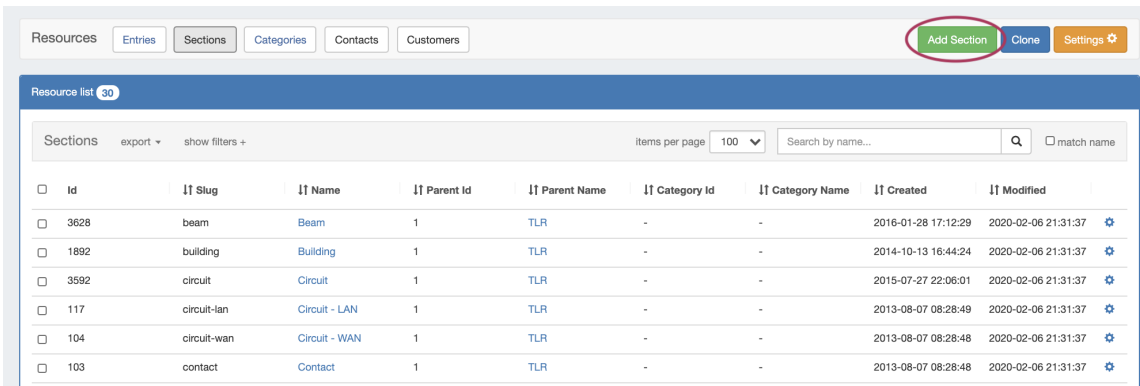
Resources Entries Sections Categories Contacts Customers

Add Section Clone Settings

Resource list 30

Sections export show filters +

items per page 100

Search by name...

match name

| | Id | Slug | Name | Parent Id | Parent Name | Category Id | Category Name | Created | Modified |
|---|---|---|---|---|---|---|---|---|---|
| | 3628 | beam | Beam | 1 | TLR | - | - | 2016-01-28 17:12:29 | 2020-02-06 21:31:37 |
| | 1892 | building | Building | 1 | TLR | - | - | 2014-10-13 16:44:24 | 2020-02-06 21:31:37 |
| | 3592 | circuit | Circuit | 1 | TLR | - | - | 2015-07-27 22:06:01 | 2020-02-06 21:31:37 |
| | 117 | circuit-lan | Circuit - LAN | 1 | TLR | - | - | 2013-08-07 08:28:49 | 2020-02-06 21:31:37 |
| | 104 | circuit-wan | Circuit - WAN | 1 | TLR | - | - | 2013-08-07 08:28:48 | 2020-02-06 21:31:37 |
| | 103 | contact | Contact | 1 | TLR | - | - | 2013-08-07 08:28:48 | 2020-02-06 21:31:37 |